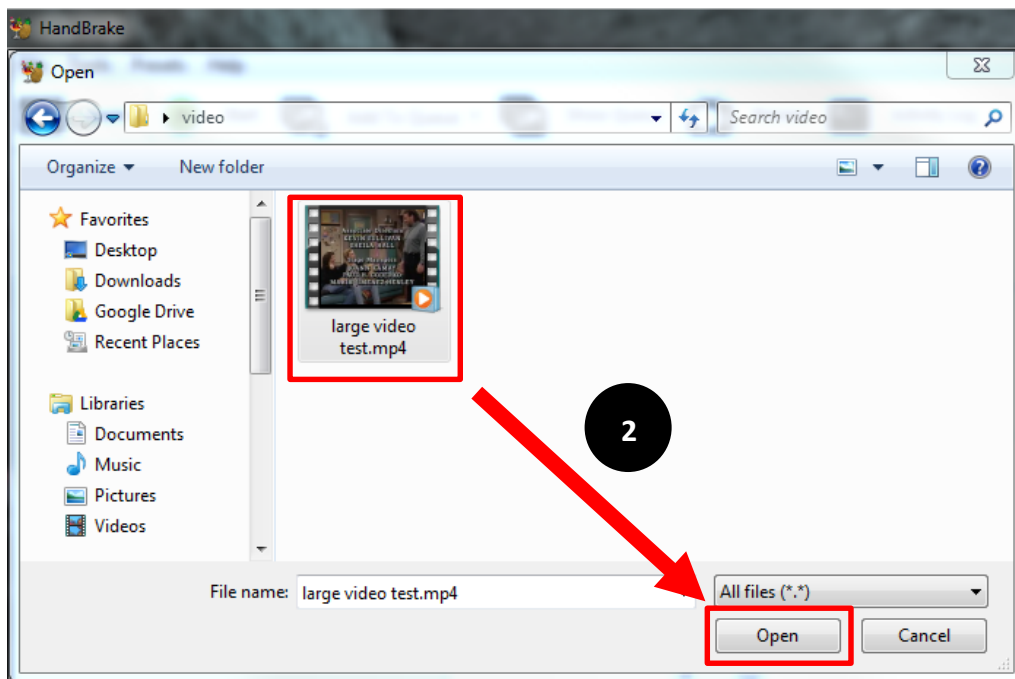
HandBrake

Open

video

Search video

Organize ▾

New folder

Favorites

Desktop

Downloads

Google Drive

Recent Places

Libraries

Documents

Music

Pictures

Videos

large video test.mp4

2

File name: large video test.mp4

All files (*.*)

Open

Cancel